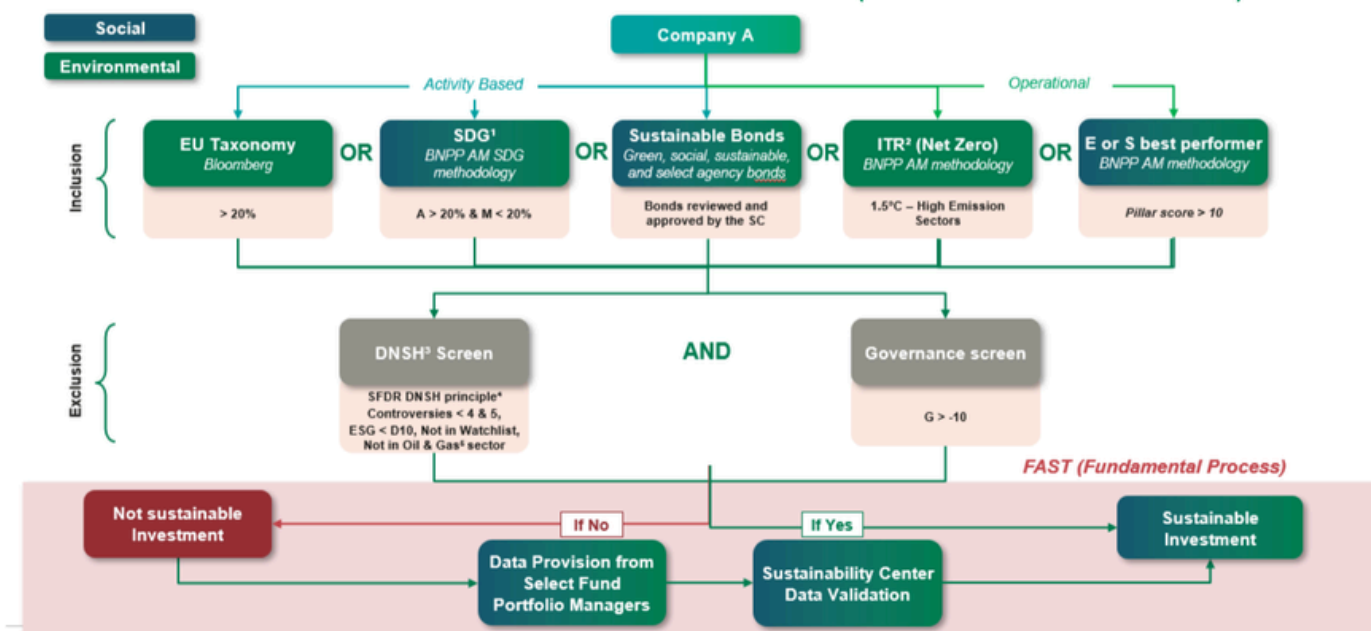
Social

Environmental

Company A

Activity Based

Operational

Inclusion

EU Taxonomy
Bloomberg

> 20%

OR

SDG¹
BNPP AM SDG methodology

A > 20% & M < 20%

OR

Sustainable Bonds
Green, social, sustainable, and select agency bonds

Bonds reviewed and approved by the SC

OR

ITR² (Net Zero)
BNPP AM methodology

1.5°C – High Emission Sectors

OR

E or S best performer
BNPP AM methodology

Pillar score > 10

Exclusion

DNSH³ Screen

SFDR DNSH principle⁴
Controversies < 4 & 5, ESG < D10, Not in Watchlist, Not in Oil & Gas⁵ sector

AND

Governance screen

G > -10

FAST (Fundamental Process)

Not sustainable Investment

If No

If Yes

Sustainable Investment

Data Provision from Select Fund Portfolio Managers

Sustainability Center Data Validation